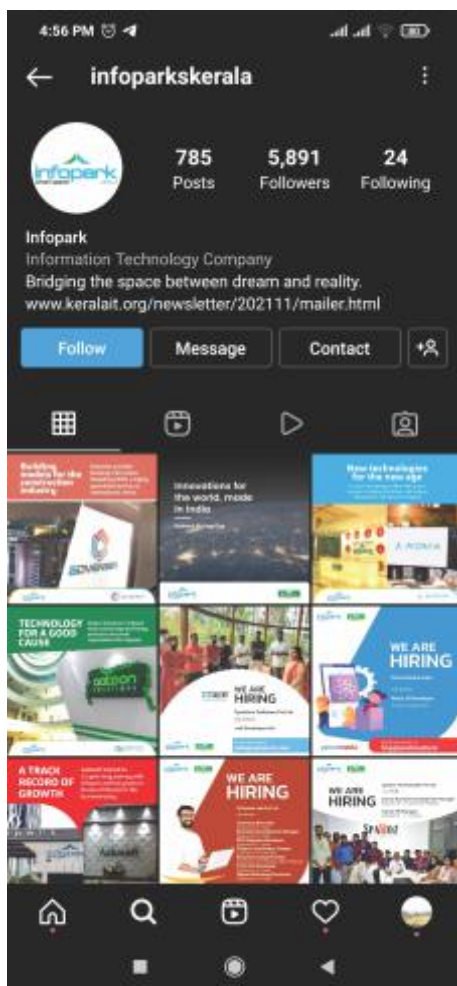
4:56 PM

infoparkskerala

infopark

785
Posts

5,891
Followers

24
Following

Infopark
Information Technology Company
Bridging the space between dream and reality.
www.keralait.org/newsletter/202111/mailer.html

Follow
Message
Contact

Building models for the construction industry

Innovations for the world, made in India

New technologies for the new age

TECHNOLOGY FOR A GOOD CAUSE

WE ARE HIRING

WE ARE HIRING

A TRACK RECORD OF GROWTH

WE ARE HIRING

WE ARE HIRING